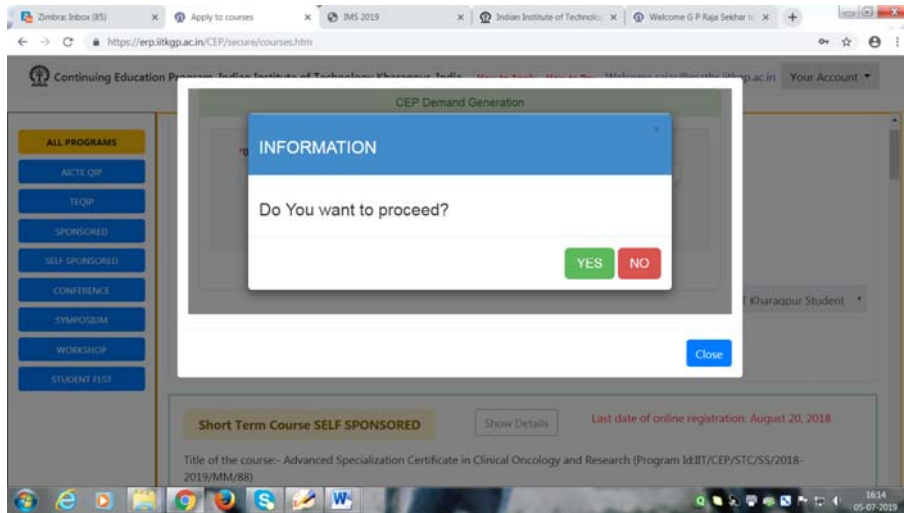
Zimbra: Inbox (85) × Apply to courses × IMS 2019 × Indian Institute of Technolo × Welcome G P Raja Sekhar × +

https://erp.iitkgp.ac.in/CEP/secure/courses.htm

Continuing Education Program, Indian Institute of Technology Kharagpur, India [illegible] Welcome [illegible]iitkgp.ac.in Your Account

ALL PROGRAMS
AICTE QIP
TEQIP
SPONSORED
SELF SPONSORED
CONFERENCE
SYMPOSIUM
WORKSHOP
STUDENT FEST

CEP Demand Generation

INFORMATION

Do You want to proceed?

YES NO

T Kharagpur Student

Close

Short Term Course SELF SPONSORED Show Details Last date of online registration: August 20, 2018

Title of the course:- Advanced Specialization Certificate in Clinical Oncology and Research (Program Id:IIT/CEP/STC/SS/2018-2019/MM/88)

16:14
05-07-2019